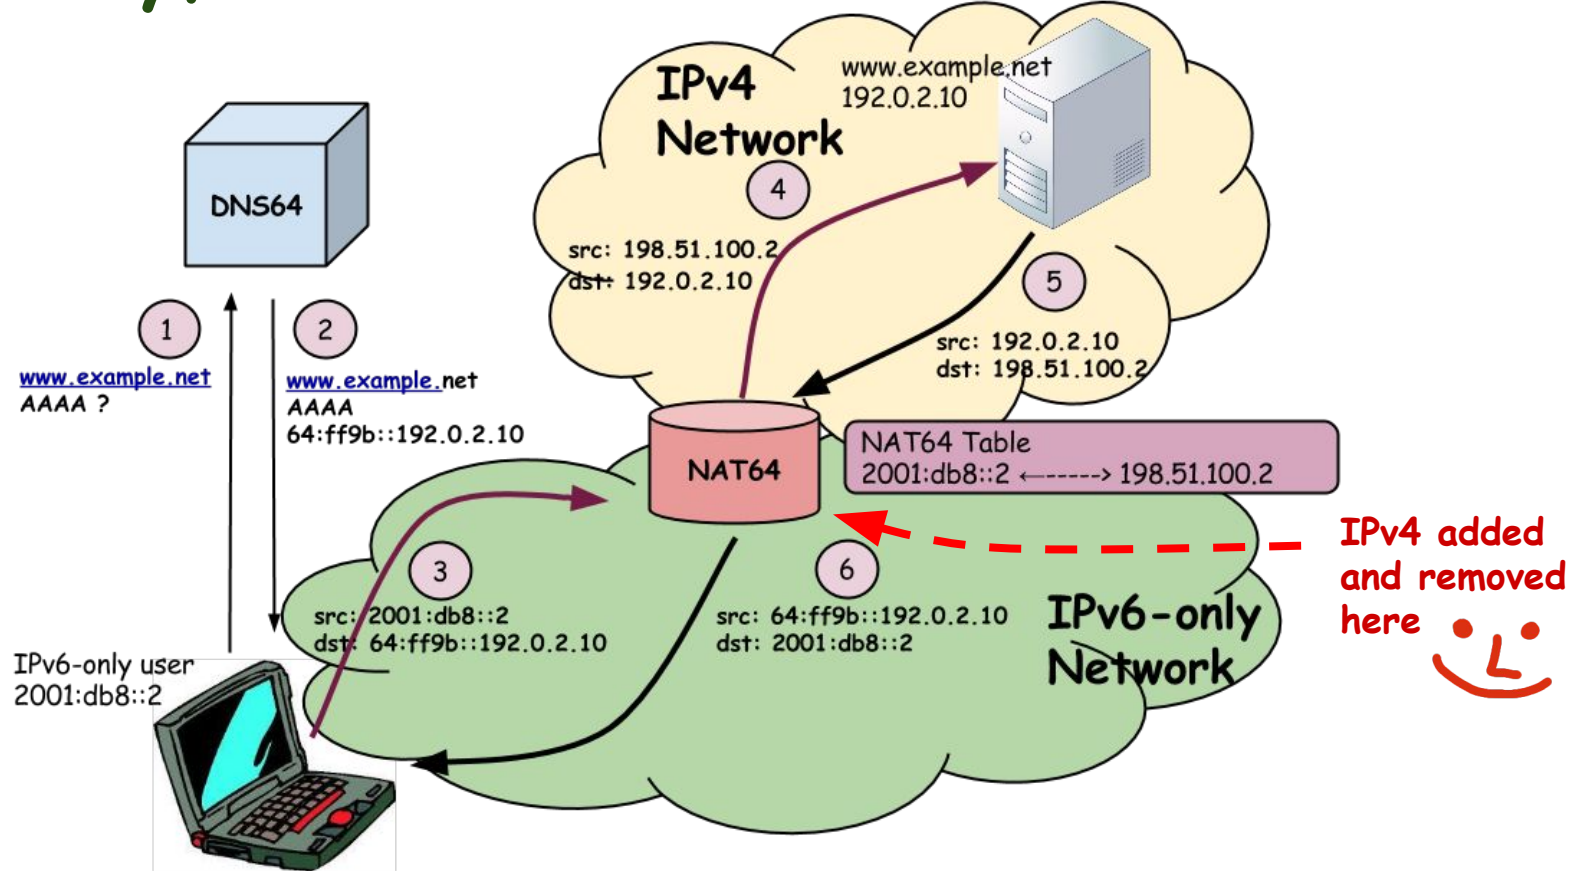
IPv4 Network

www.example.net
192.0.2.10

DNS64

4

src: 198.51.100.2
dst: 192.0.2.10

5

src: 192.0.2.10
dst: 198.51.100.2

1

www.example.net
AAAA ?

2

www.example.net
AAAA
64:ff9b::192.0.2.10

NAT64

NAT64 Table
2001:db8::2 <------> 198.51.100.2

IPv4 added and removed here

3

src: 2001:db8::2
dst: 64:ff9b::192.0.2.10

6

src: 64:ff9b::192.0.2.10
dst: 2001:db8::2

IPv6-only Network

IPv6-only user
2001:db8::2